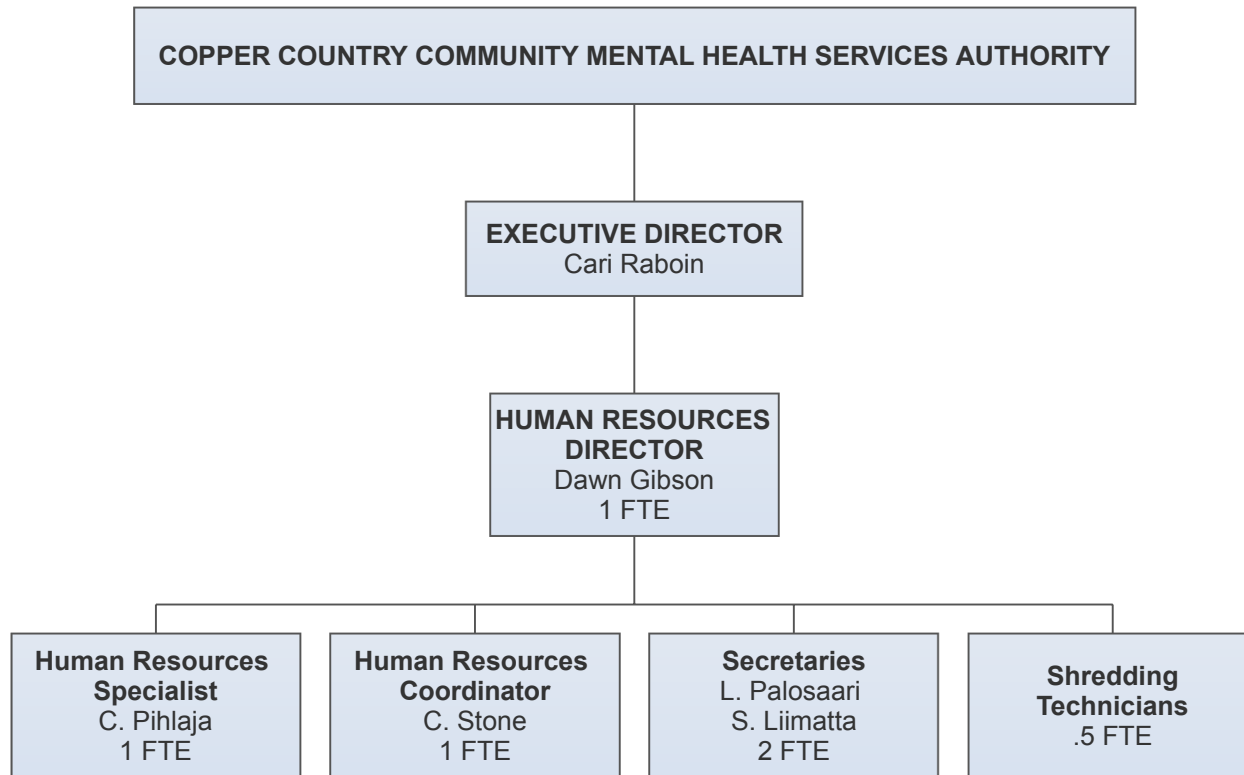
COPPER COUNTRY COMMUNITY MENTAL HEALTH SERVICES AUTHORITY

EXECUTIVE DIRECTOR
Cari Raboin

HUMAN RESOURCES DIRECTOR
Dawn Gibson
1 FTE

Human Resources Specialist
C. Pihlaja
1 FTE

Human Resources Coordinator
C. Stone
1 FTE

Secretaries
L. Palosaari
S. Liimatta
2 FTE

Shredding Technicians
.5 FTE